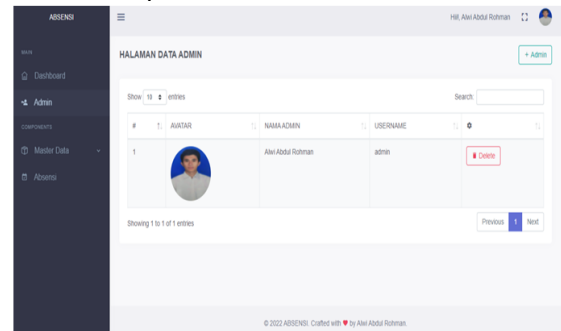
ABSENSI

Hi!!, Alwi Abdul Rohman

MAIN

Dashboard

Admin

COMPONENTS

Master Data

Absensi

HALAMAN DATA ADMIN

+ Admin

Show 10 entries

Search:

| # | AVATAR | NAMA ADMIN | USERNAME | |
|---|---|---|---|---|
| 1 | | Alwi Abdul Rohman | admin | Delete |

Showing 1 to 1 of 1 entries

Previous 1 Next

© 2022 ABSENSI. Crafted with ♥ by Alwi Abdul Rohman